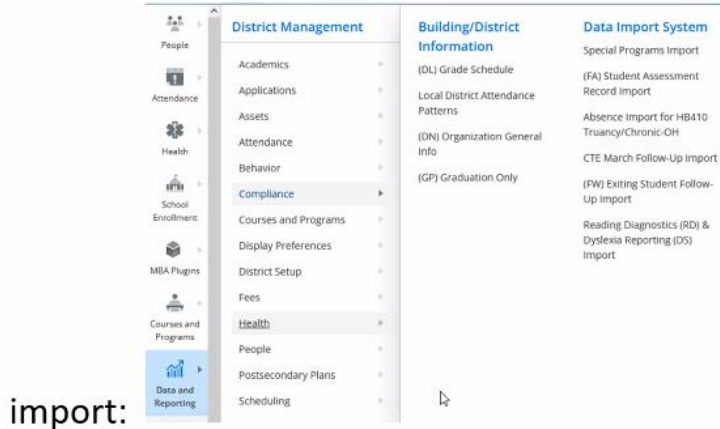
People

Attendance

Health

School Enrollment

MBA Plugins

Courses and Programs

Data and Reporting

District Management

Academics

Applications

Assets

Attendance

Behavior

Compliance

Courses and Programs

Display Preferences

District Setup

Fees

Health

People

Postsecondary Plans

Scheduling

Building/District Information

(DL) Grade Schedule

Local District Attendance Patterns

(DN) Organization General Info

(GP) Graduation Only

Data Import System

Special Programs Import

(FA) Student Assessment Record Import

Absence Import for HB410 Truancy/Chronic-OH

CTE March Follow-Up Import

(FW) Exiting Student Follow-Up Import

Reading Diagnostics (RD) & Dyslexia Reporting (DS) Import

import: